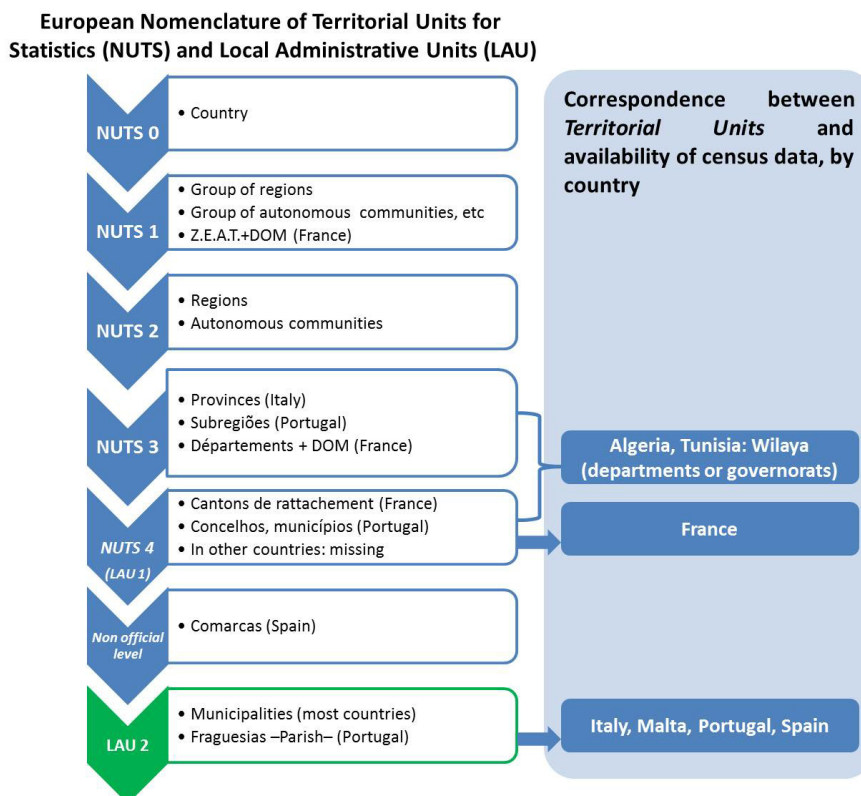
European Nomenclature of Territorial Units for Statistics (NUTS) and Local Administrative Units (LAU)

NUTS 0
• Country

NUTS 1
• Group of regions
• Group of autonomous communities, etc
• Z.E.A.T.+DOM (France)

NUTS 2
• Regions
• Autonomous communities

NUTS 3
• Provinces (Italy)
• Subregiões (Portugal)
• Départements + DOM (France)

NUTS 4 (LAU 1)
• Cantons de rattachement (France)
• Concelhos, municípios (Portugal)
• In other countries: missing

Non official level
• Comarcas (Spain)

LAU 2
• Municipalities (most countries)
• Fraguesias –Parish– (Portugal)

Correspondence between *Territorial Units* and availability of census data, by country

Algeria, Tunisia: Wilaya (departments or governorats)

France

Italy, Malta, Portugal, Spain